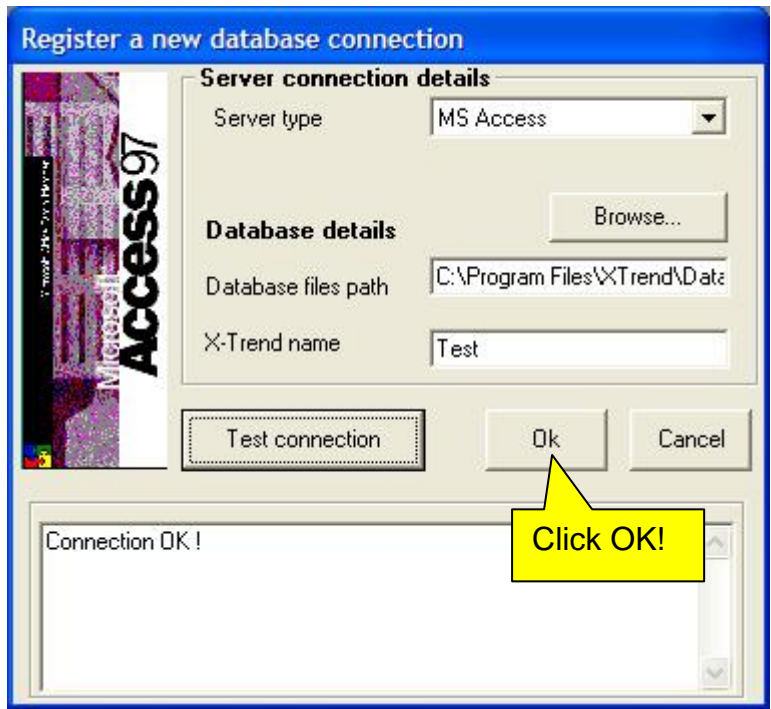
Register a new database connection

Microsoft Access97

Server connection details

Server type

MS Access

Browse...

Database details

Database files path

C:\Program Files\XTrend\Data

X-Trend name

Test

Test connection

Ok

Cancel

Connection OK !

Click OK!